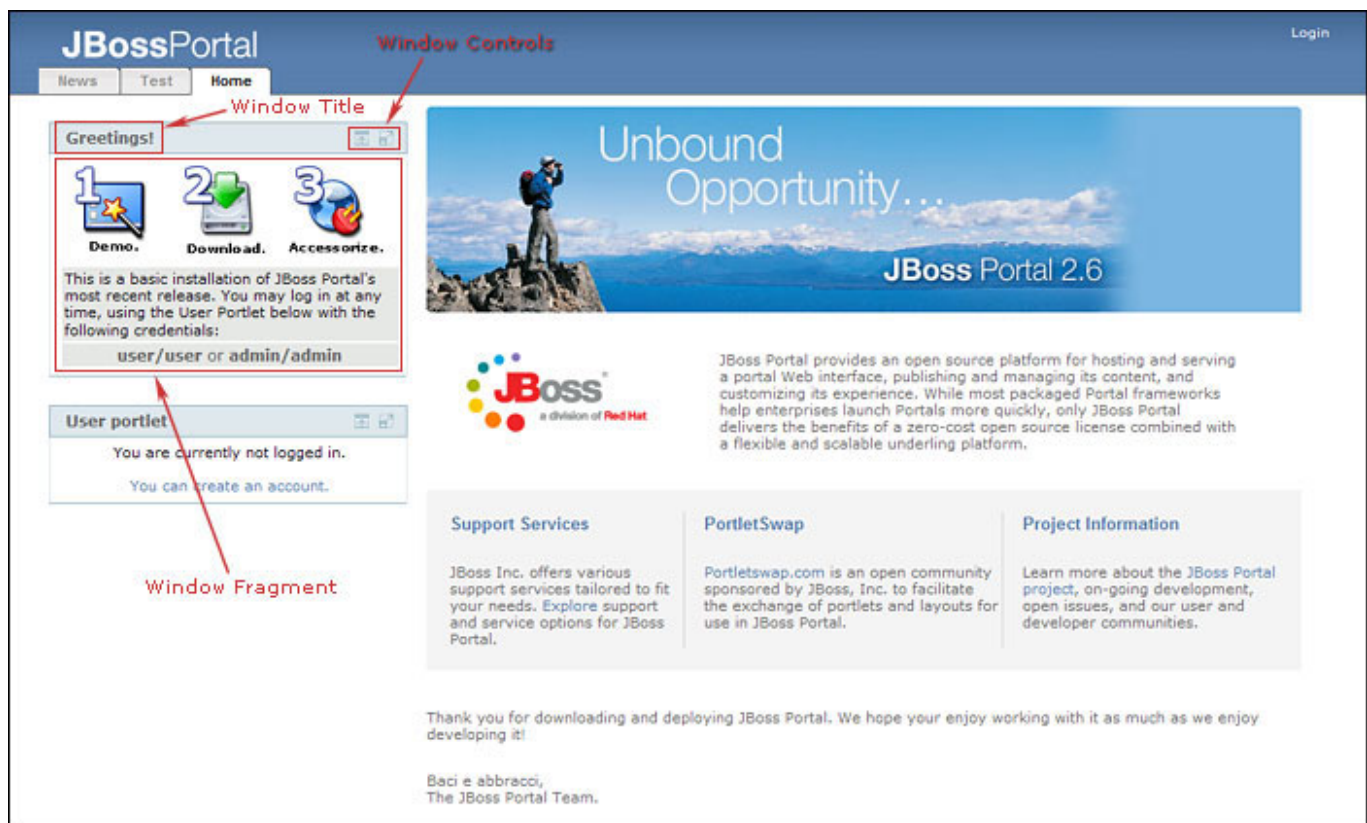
JBossPortal

Window Controls

Login

News Test Home

Window Title

Greetings!

Demo. Download. Accessorize.

This is a basic installation of JBoss Portal's most recent release. You may log in at any time, using the User Portlet below with the following credentials:

user/user or admin/admin

User portlet

You are currently not logged in.

You can create an account.

Window Fragment

Unbound Opportunity...

JBoss Portal 2.6

JBoss a division of Red Hat

JBoss Portal provides an open source platform for hosting and serving a portal Web interface, publishing and managing its content, and customizing its experience. While most packaged Portal frameworks help enterprises launch Portals more quickly, only JBoss Portal delivers the benefits of a zero-cost open source license combined with a flexible and scalable underling platform.

Support Services

JBoss Inc. offers various support services tailored to fit your needs. Explore support and service options for JBoss Portal.

PortletSwap

Portletswap.com is an open community sponsored by JBoss, Inc. to facilitate the exchange of portlets and layouts for use in JBoss Portal.

Project Information

Learn more about the JBoss Portal project, on-going development, open issues, and our user and developer communities.

Thank you for downloading and deploying JBoss Portal. We hope your enjoy working with it as much as we enjoy developing it!

Baci e abbracci,
The JBoss Portal Team.